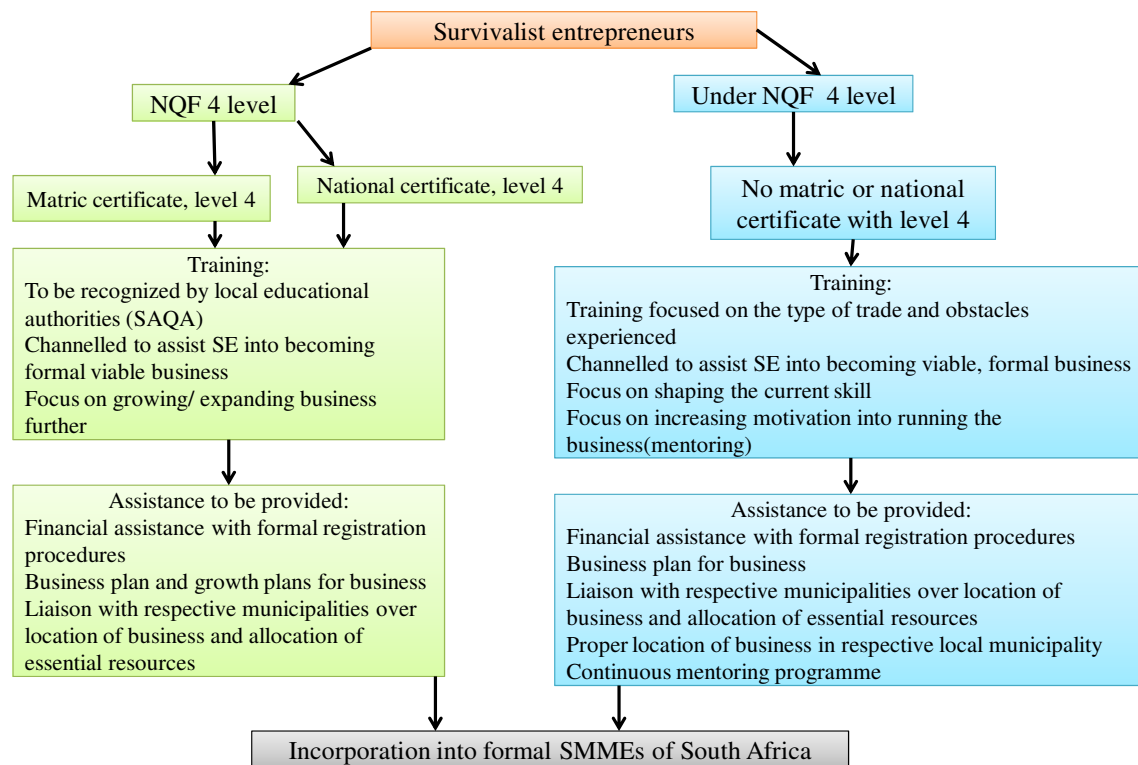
Survivalist entrepreneurs

NQF 4 level

Matric certificate, level 4

National certificate, level 4

Training:
To be recognized by local educational authorities (SAQA)
Channelled to assist SE into becoming formal viable business
Focus on growing/ expanding business further

Assistance to be provided:
Financial assistance with formal registration procedures
Business plan and growth plans for business
Liaison with respective municipalities over location of business and allocation of essential resources

Under NQF 4 level

No matric or national certificate with level 4

Training:
Training focused on the type of trade and obstacles experienced
Channelled to assist SE into becoming viable, formal business
Focus on shaping the current skill
Focus on increasing motivation into running the business(mentoring)

Assistance to be provided:
Financial assistance with formal registration procedures
Business plan for business
Liaison with respective municipalities over location of business and allocation of essential resources
Proper location of business in respective local municipality
Continuous mentoring programme

Incorporation into formal SMMEs of South Africa